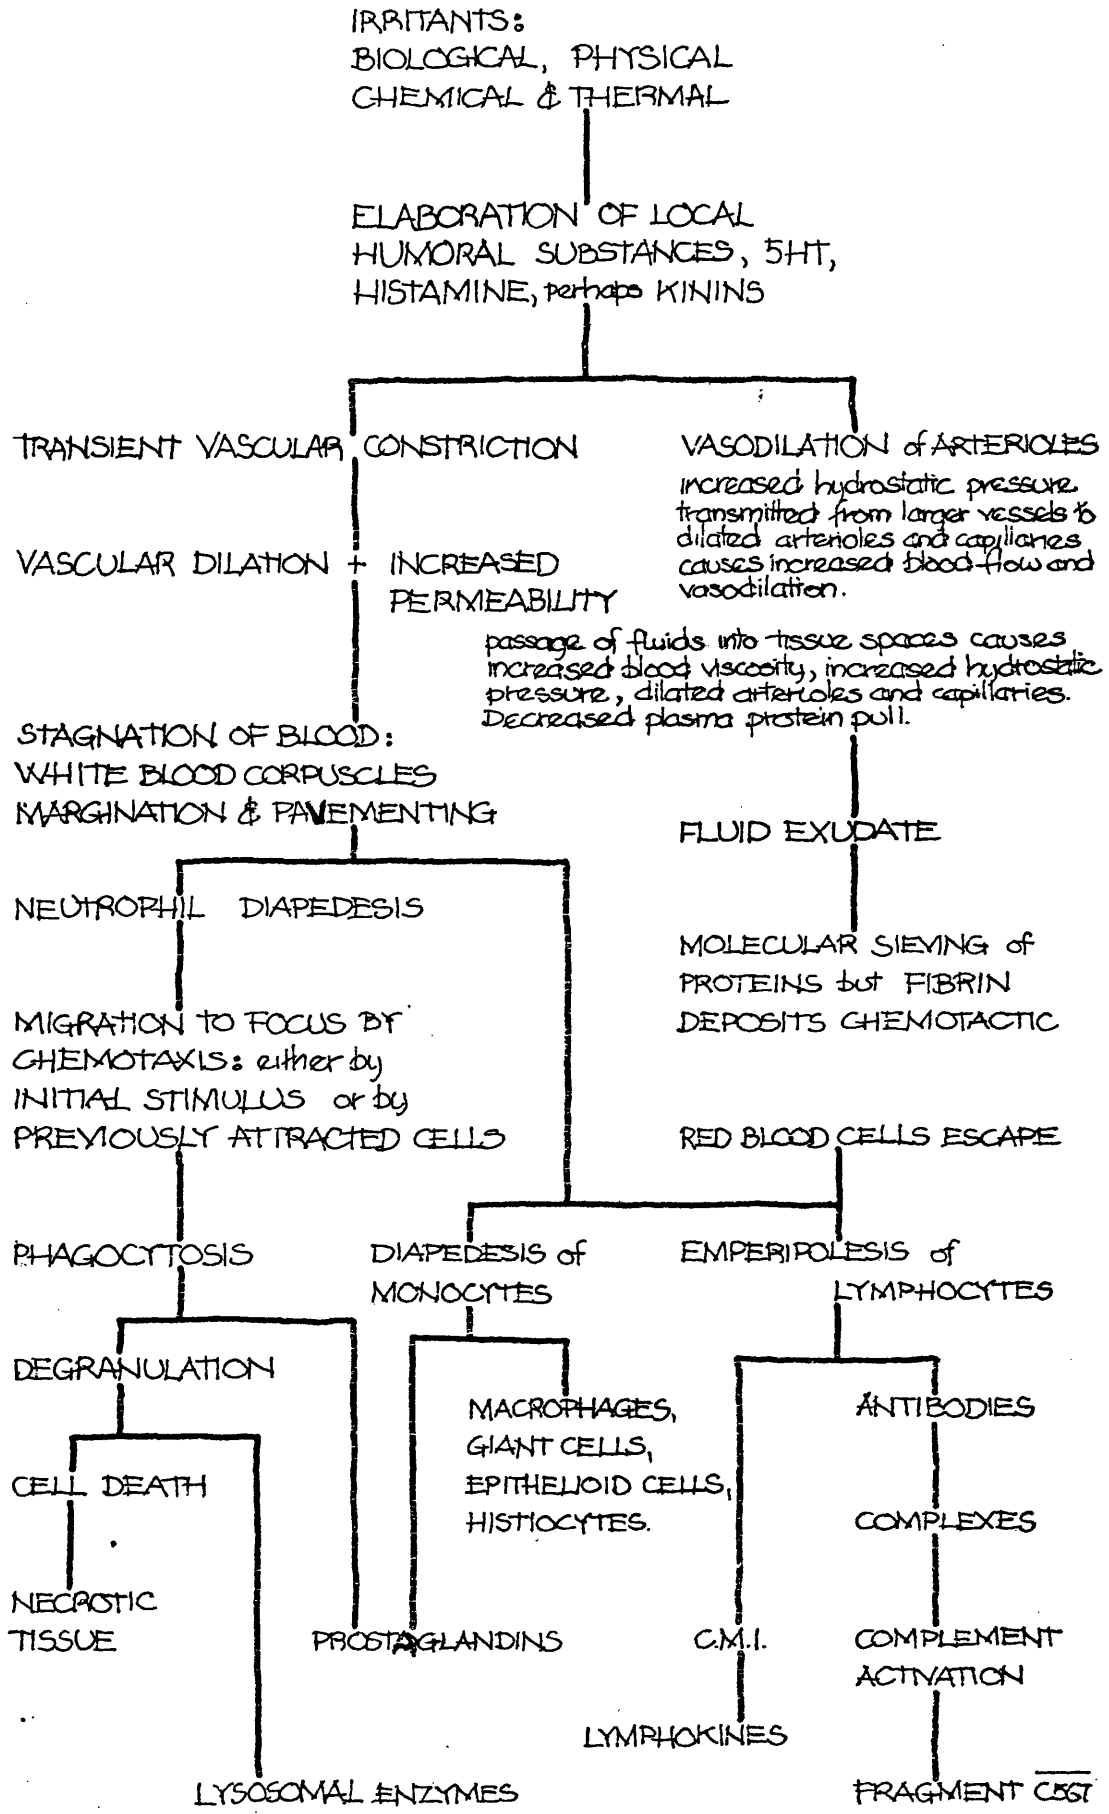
IRRITANTS:
BIOLOGICAL, PHYSICAL
CHEMICAL & THERMAL

ELABORATION OF LOCAL
HUMORAL SUBSTANCES, 5HT,
HISTAMINE, perhaps KININS

TRANSIENT VASCULAR CONSTRICTION

VASODILATION of ARTERIOLES
increased hydrostatic pressure transmitted from larger vessels to dilated arterioles and capillaries causes increased blood flow and vasodilation.

VASCULAR DILATION + INCREASED PERMEABILITY

passage of fluids into tissue spaces causes increased blood viscosity, increased hydrostatic pressure, dilated arterioles and capillaries. Decreased plasma protein pull.

STAGNATION OF BLOOD:
WHITE BLOOD CORPUSCLES
MARGINATION & PAVEMENTING

FLUID EXUDATE

NEUTROPHIL DIAPEDESIS

MOLECULAR SIEVING of
PROTEINS but FIBRIN
DEPOSITS CHEMOTACTIC

MIGRATION TO FOCUS BY
CHEMOTAXIS: either by
INITIAL STIMULUS or by
PREVIOUSLY ATTRACTED CELLS

RED BLOOD CELLS ESCAPE

PHAGOCYTOSIS

DIAPEDESIS of
MONOCYTES

EMPERIPOLESIS of
LYMPHOCYTES

DEGRANULATION

MACROPHAGES,
GIANT CELLS,
EPITHELIOID CELLS,
HISTIOCYTES.

ANTIBODIES

CELL DEATH

COMPLEXES

NECROTIC
TISSUE

PROSTAGLANDINS

C.M.I.

COMPLEMENT
ACTIVATION

LYMPHOKINES

LYSOSOMAL ENZYMES

FRAGMENT $\overline{C567}$